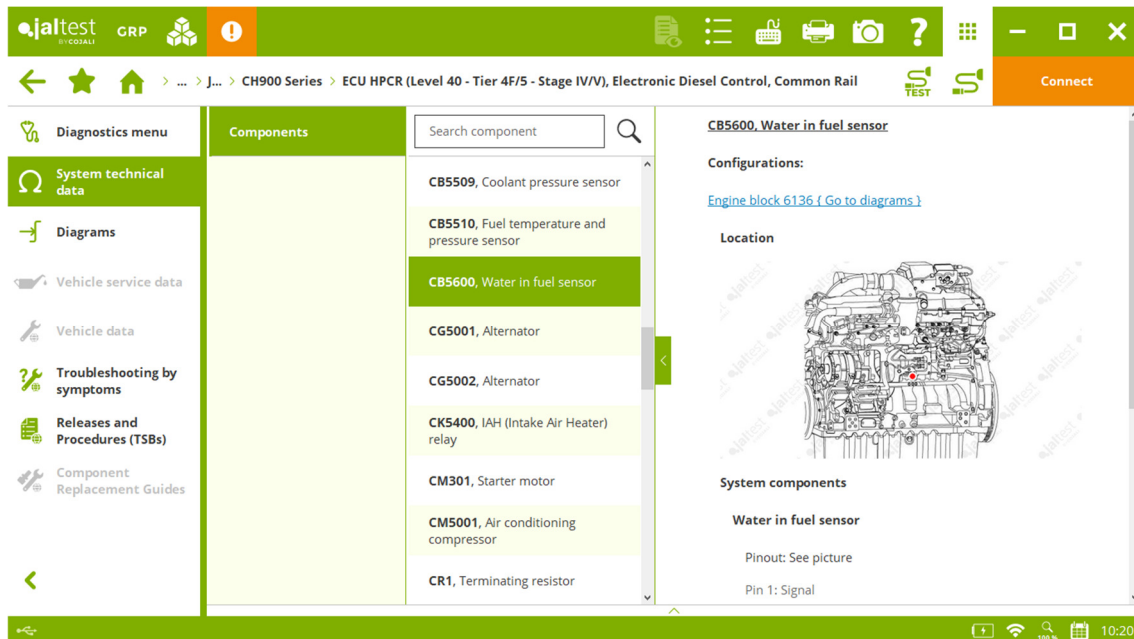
jaltest BY COJALI GRP

... > J... > CH900 Series > ECU HPCR (Level 40 - Tier 4F/5 - Stage IV/V), Electronic Diesel Control, Common Rail

TEST

Connect

Diagnostics menu

System technical data

Diagrams

Vehicle service data

Vehicle data

Troubleshooting by symptoms

Releases and Procedures (TSBs)

Component Replacement Guides

Components

Search component

**CB5509**, Coolant pressure sensor

**CB5510**, Fuel temperature and pressure sensor

**CB5600**, Water in fuel sensor

**CG5001**, Alternator

**CG5002**, Alternator

**CK5400**, IAH (Intake Air Heater) relay

**CM301**, Starter motor

**CM5001**, Air conditioning compressor

**CR1**, Terminating resistor

CB5600, Water in fuel sensor

Configurations:

Engine block 6136 ( Go to diagrams )

Location

System components

Water in fuel sensor

Pinout: See picture

Pin 1: Signal

10:20